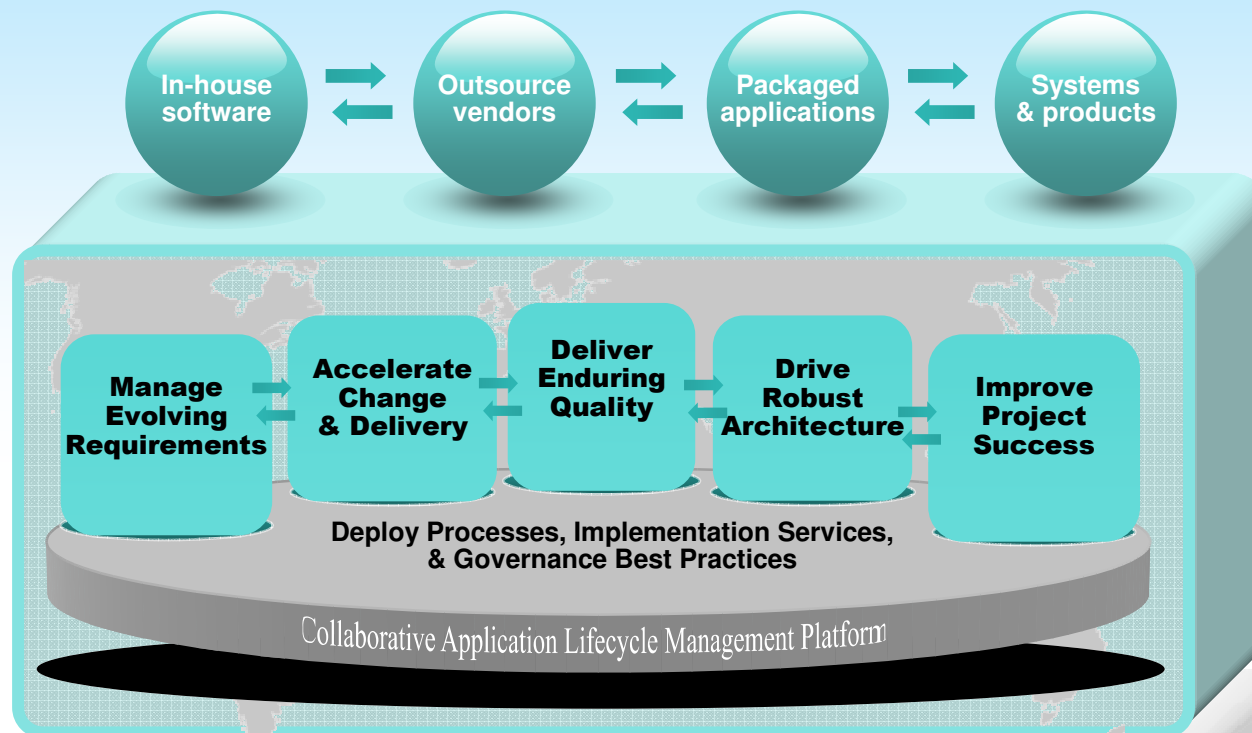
In-house software

Outsource vendors

Packaged applications

Systems & products

Manage Evolving Requirements

Accelerate Change & Delivery

Deliver Enduring Quality

Drive Robust Architecture

Improve Project Success

Deploy Processes, Implementation Services, & Governance Best Practices

Collaborative Application Lifecycle Management Platform